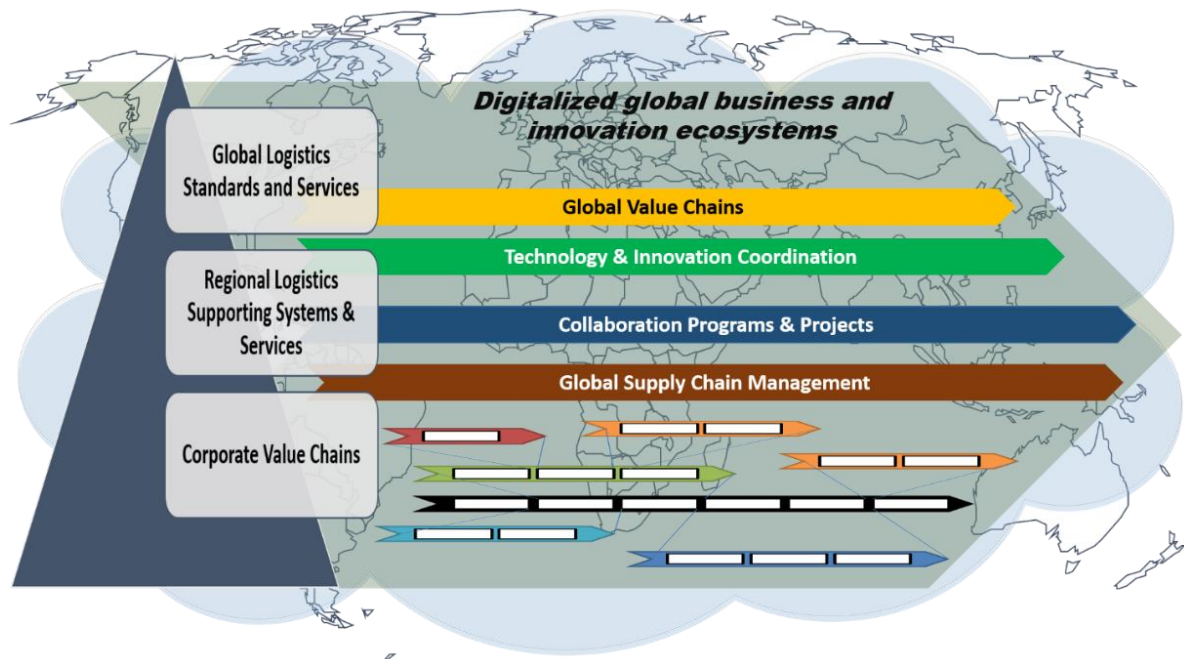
Digitalized global business and innovation ecosystems

Global Logistics Standards and Services

Global Value Chains

Technology & Innovation Coordination

Regional Logistics Supporting Systems & Services

Collaboration Programs & Projects

Global Supply Chain Management

Corporate Value Chains